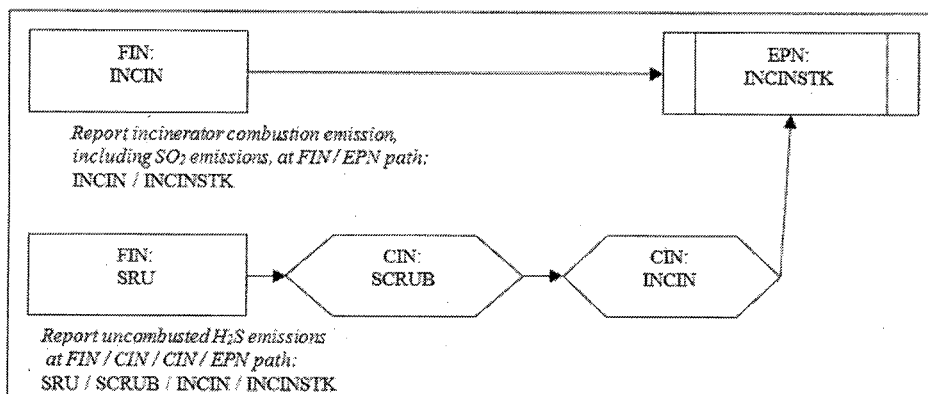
FIN:
INCIN

EPN:
INCINSTK

*Report incinerator combustion emission, including $SO_2$ emissions, at FIN / EPN path:*
INCIN / INCINSTK

FIN:
SRU

CIN:
SCRUB

CIN:
INCIN

*Report uncombusted $H_2S$ emissions at FIN / CIN / CIN / EPN path:*
SRU / SCRUB / INCIN / INCINSTK